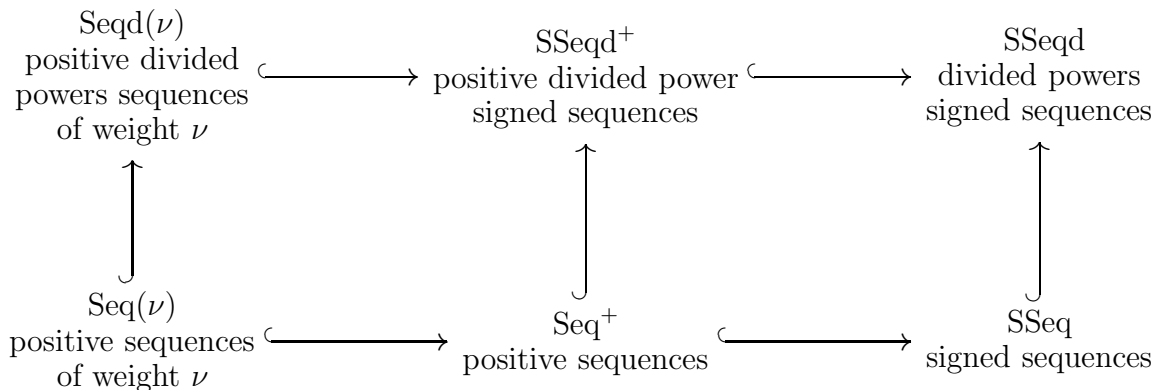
$\mathrm{Seqd}(\nu)$
positive divided powers sequences of weight $\nu$

$\mathrm{SSeqd}^+$
positive divided power signed sequences

SSeqd
divided powers signed sequences

$\mathrm{Seq}(\nu)$
positive sequences of weight $\nu$

$\mathrm{Seq}^+$
positive sequences

SSeq
signed sequences